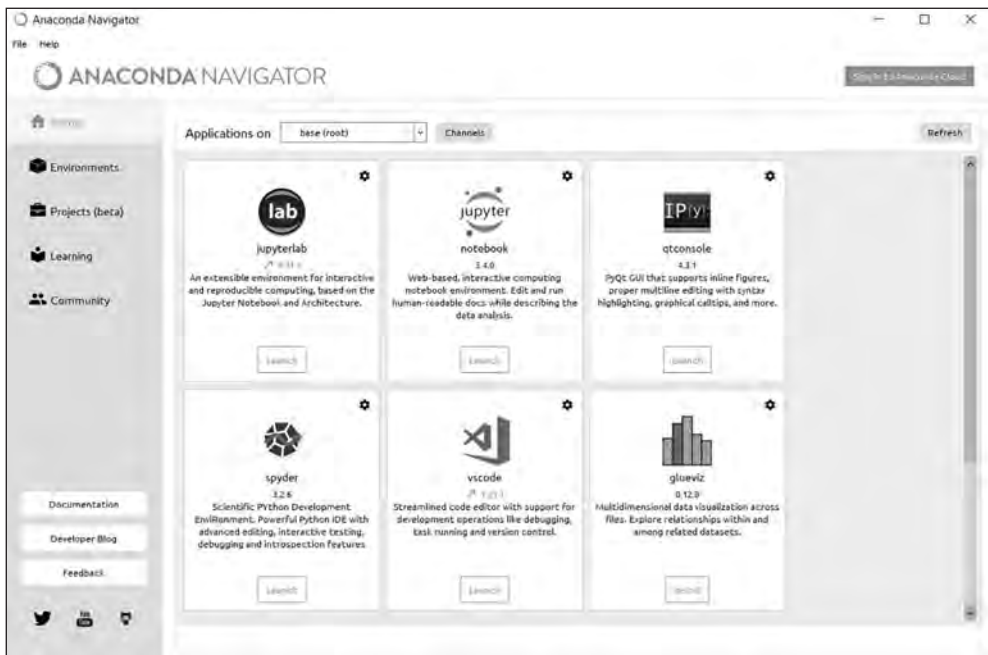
Anaconda Navigator

File Help

ANACONDA NAVIGATOR

Sign in to Anaconda Cloud

Home

Environments

Projects (beta)

Learning

Community

Applications on base (root) Channels

Refresh

lab
jupyterlab
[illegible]
An extensible environment for interactive and reproducible computing, based on the Jupyter Notebook and Architecture.
Launch

jupyter
notebook
5.4.0
Web-based, interactive computing notebook environment. Edit and run human-readable docs while describing the data analysis.
Launch

IP[y]
qtconsole
4.3.1
PyQt GUI that supports inline figures, proper multiline editing with syntax highlighting, graphical calltips, and more.
Launch

spyder
3.2.6
Scientific PYthon Development EnviRonment. Powerful Python IDE with advanced editing, interactive testing, debugging and introspection features
Launch

vscode
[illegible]
Streamlined code editor with support for development operations like debugging, task running and version control.
Launch

glueviz
0.12.0
Multidimensional data visualization across files. Explore relationships within and among related datasets.
Install

Documentation

Developer Blog

Feedback